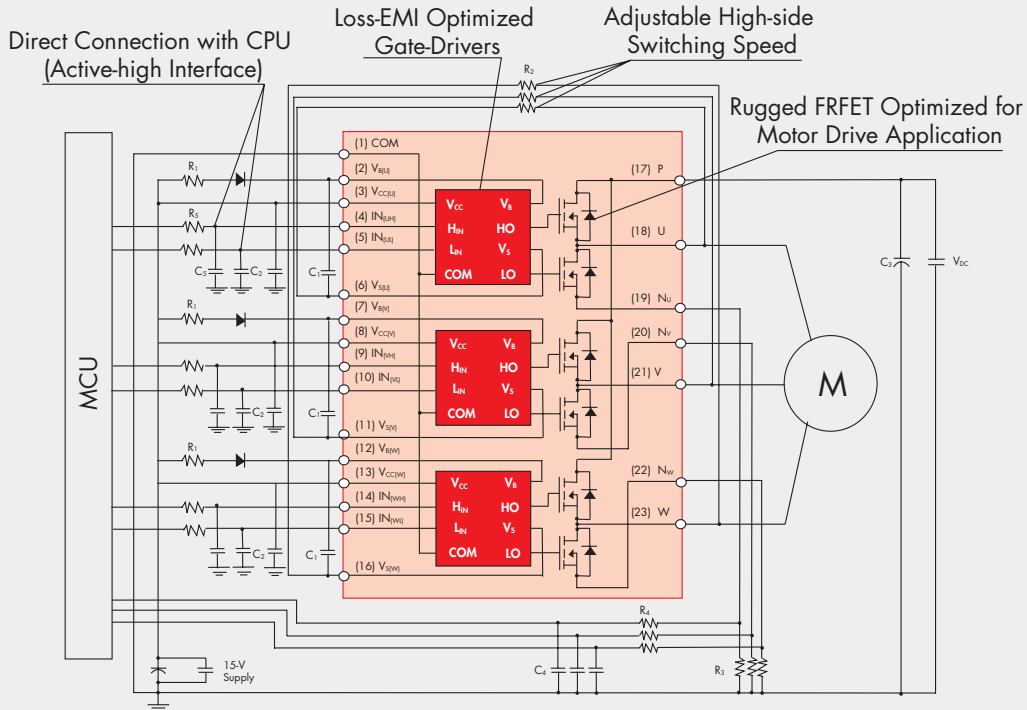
Direct Connection with CPU (Active-high Interface)

Loss-EMI Optimized Gate-Drivers

Adjustable High-side Switching Speed

Rugged FRFET Optimized for Motor Drive Application

$R_2$

MCU

$R_1$

$R_5$

$C_5$ $C_2$

$C_1$

$R_1$

$C_2$

$C_1$

$R_1$

$C_2$

$C_1$

(1) COM

(2) $V_{B(U)}$

(3) $V_{CC(U)}$

(4) $IN_{(UH)}$

(5) $IN_{(UL)}$

(6) $V_{S(U)}$

(7) $V_{B(V)}$

(8) $V_{CC(V)}$

(9) $IN_{(VH)}$

(10) $IN_{(VL)}$

(11) $V_{S(V)}$

(12) $V_{B(W)}$

(13) $V_{CC(W)}$

(14) $IN_{(WH)}$

(15) $IN_{(WL)}$

(16) $V_{S(W)}$

$V_{CC}$ $V_B$
$H_{IN}$ HO
$L_{IN}$ $V_S$
COM LO

$V_{CC}$ $V_B$
$H_{IN}$ HO
$L_{IN}$ $V_S$
COM LO

$V_{CC}$ $V_B$
$H_{IN}$ HO
$L_{IN}$ $V_S$
COM LO

(17) P

(18) U

(19) $N_U$

(20) $N_V$

(21) V

(22) $N_W$

(23) W

$C_3$ $V_{DC}$

M

$R_4$

$C_4$

$R_3$

15-V Supply